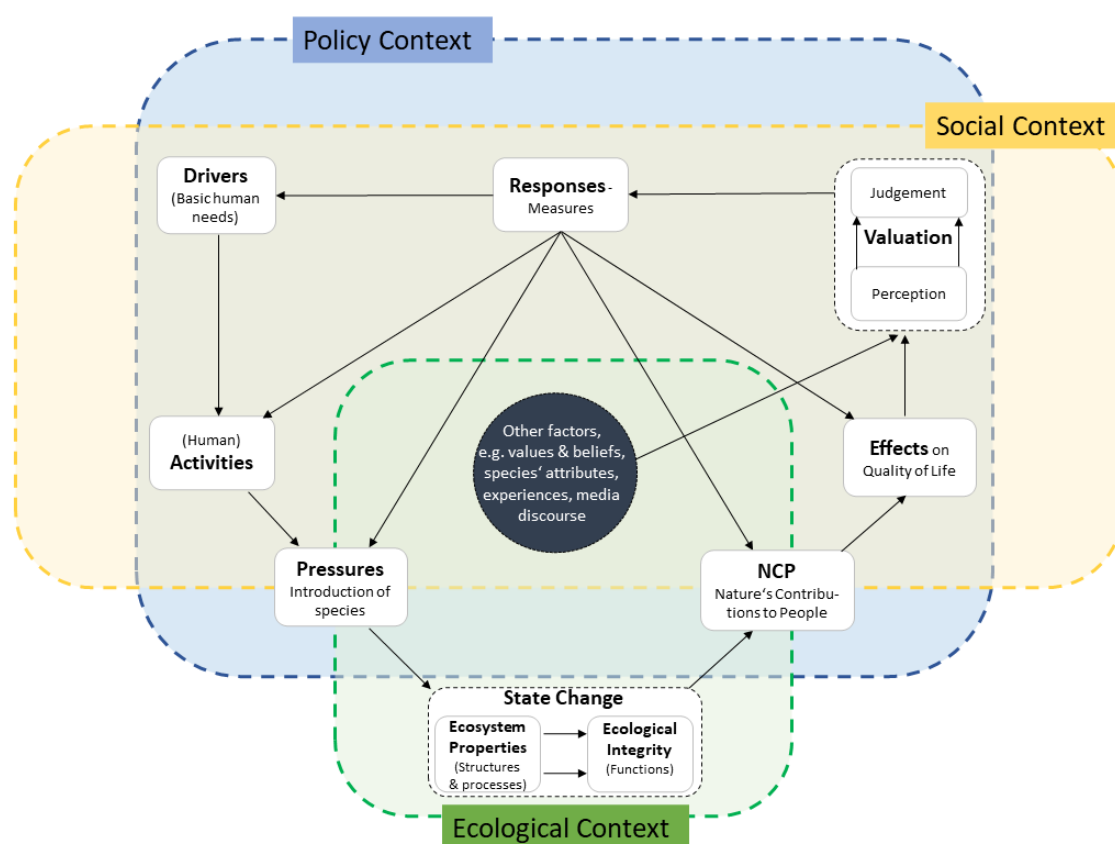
Policy Context

Social Context

Drivers (Basic human needs)

Responses - Measures

Judgement

Valuation

Perception

(Human) Activities

Other factors, e.g. values & beliefs, species' attributes, experiences, media discourse

Effects on Quality of Life

Pressures Introduction of species

NCP Nature's Contributions to People

State Change

Ecosystem Properties (Structures & processes)

Ecological Integrity (Functions)

Ecological Context